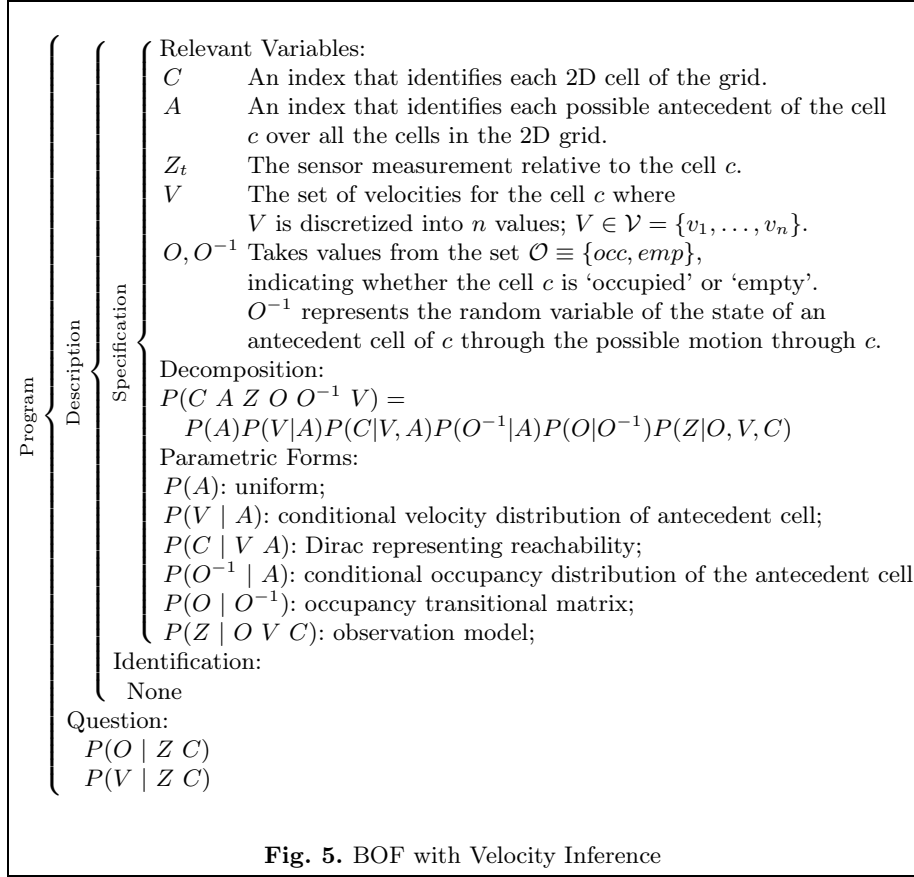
Program
Description
Specification

Relevant Variables:
$C$ An index that identifies each 2D cell of the grid.
$A$ An index that identifies each possible antecedent of the cell $c$ over all the cells in the 2D grid.
$Z_t$ The sensor measurement relative to the cell $c$.
$V$ The set of velocities for the cell $c$ where $V$ is discretized into $n$ values; $V \in \mathcal{V} = \{v_1, \ldots, v_n\}$.
$O, O^{-1}$ Takes values from the set $\mathcal{O} \equiv \{occ, emp\}$, indicating whether the cell $c$ is 'occupied' or 'empty'. $O^{-1}$ represents the random variable of the state of an antecedent cell of $c$ through the possible motion through $c$.

Decomposition:
$P(C\ A\ Z\ O\ O^{-1}\ V) =$
$P(A)P(V|A)P(C|V,A)P(O^{-1}|A)P(O|O^{-1})P(Z|O,V,C)$

Parametric Forms:
$P(A)$: uniform;
$P(V \mid A)$: conditional velocity distribution of antecedent cell;
$P(C \mid V\ A)$: Dirac representing reachability;
$P(O^{-1} \mid A)$: conditional occupancy distribution of the antecedent cell
$P(O \mid O^{-1})$: occupancy transitional matrix;
$P(Z \mid O\ V\ C)$: observation model;

Identification:
None

Question:
$P(O \mid Z\ C)$
$P(V \mid Z\ C)$

**Fig. 5.** BOF with Velocity Inference